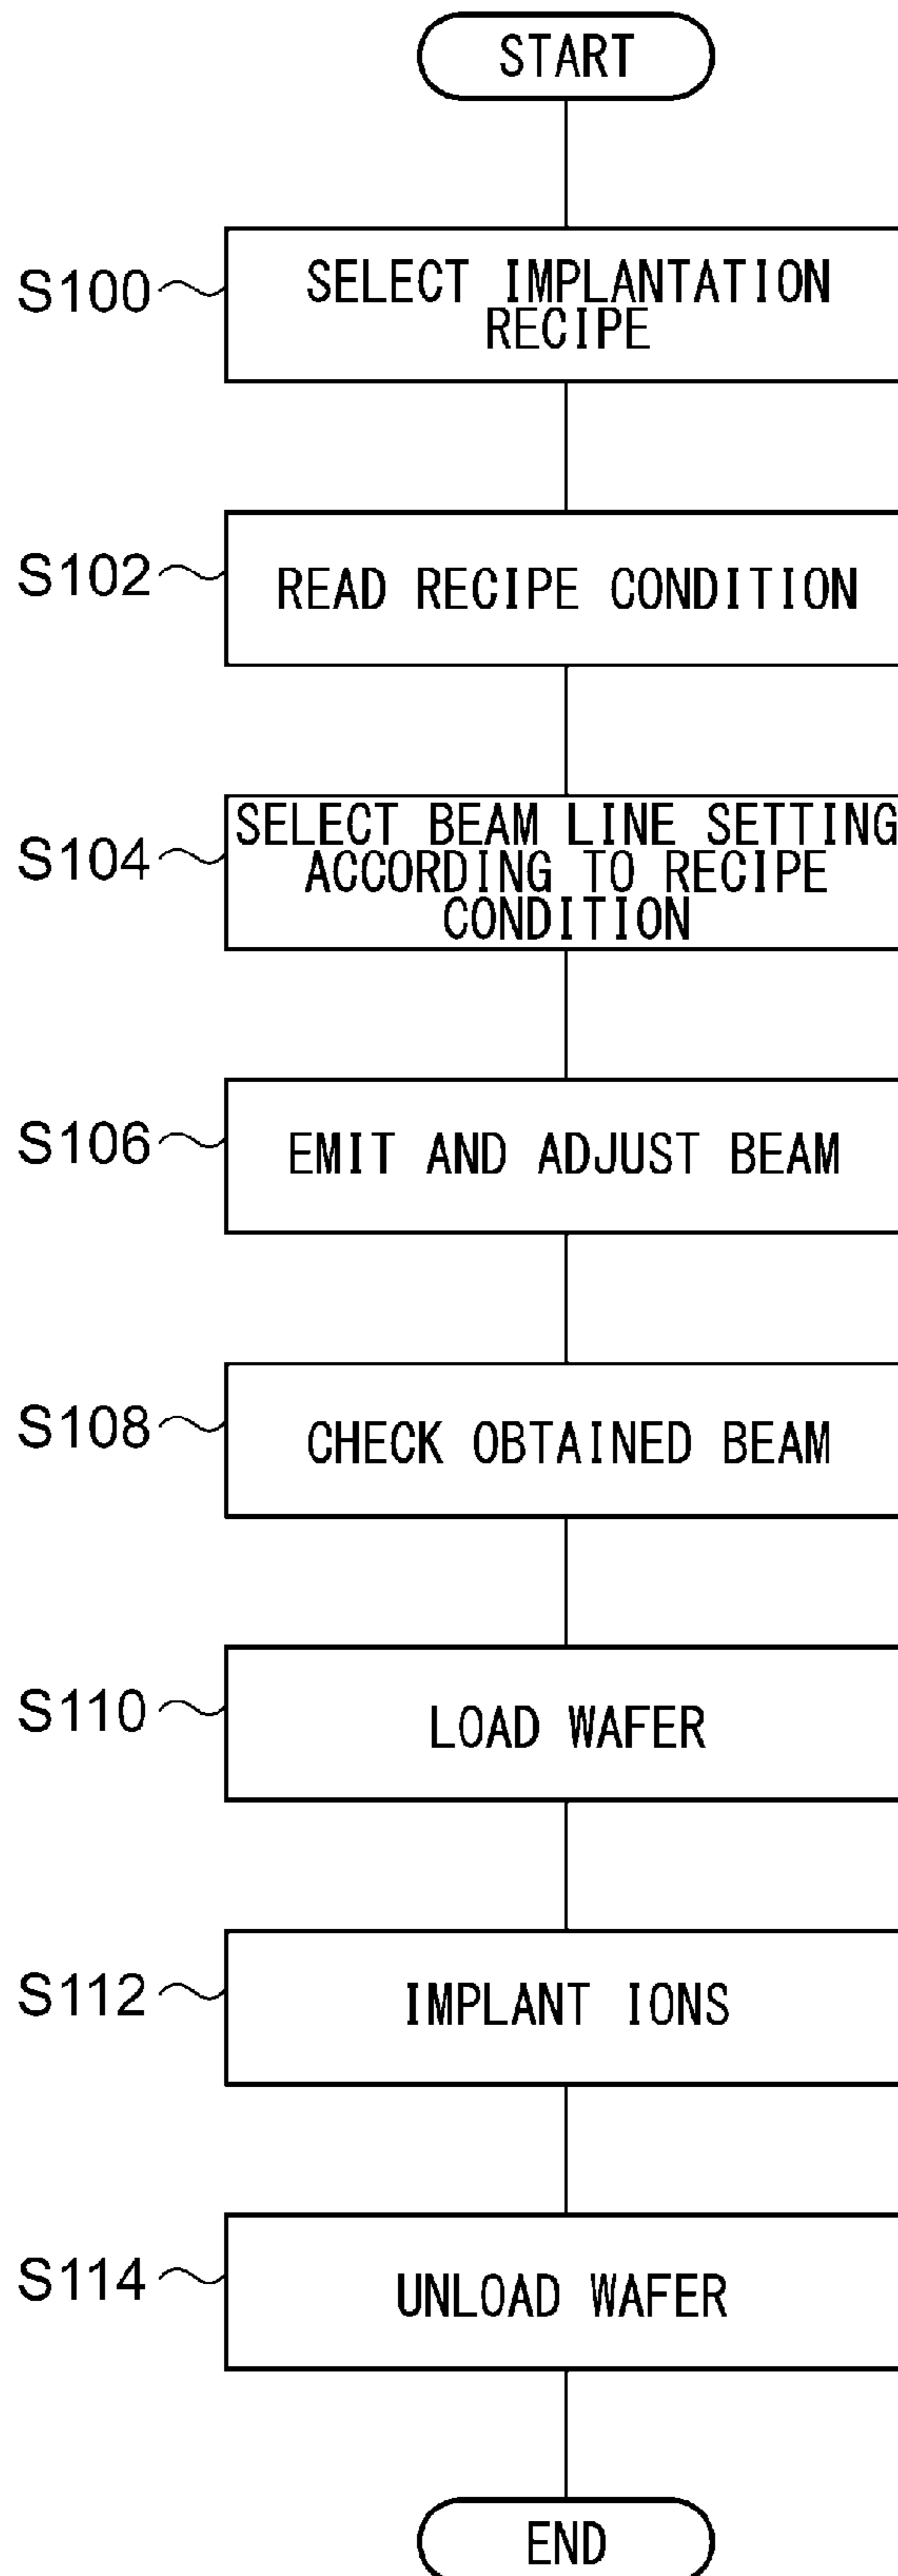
START

S100 SELECT IMPLANTATION RECIPE

S102 READ RECIPE CONDITION

S104 SELECT BEAM LINE SETTING ACCORDING TO RECIPE CONDITION

S106 EMIT AND ADJUST BEAM

S108 CHECK OBTAINED BEAM

S110 LOAD WAFER

S112 IMPLANT IONS

S114 UNLOAD WAFER

END